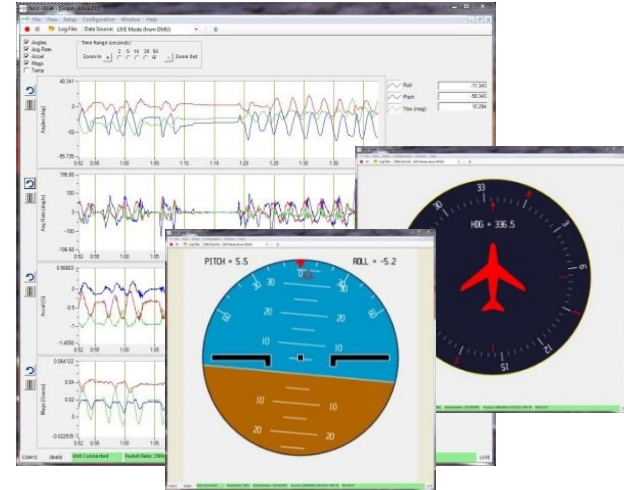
File View Setup Configuration Window Help

Log File Data Source: LIVE Mode (from DMU)

Angles
Ang Rate
Accel
Mags
Temp

Time Range (seconds)
Zoom In 2 5 10 20 50 Zoom Out

45.341
Angles (deg)
-95.735

Roll -11.243
Pitch -56.343
Yaw (mag) 10.284

106.60
Ang Rate (deg/s)
-106.60

0.56663
Accel (G)
-1.4950

0.064122
0.04
Mags (Gauss)
-0.022835

COM13 38400 DMU Connected LIVE

HDG = 336.5

33
N
3
E
12
15
21
W
30

Log File

PITCH = 5.5
ROLL = -5.2

30
20
10
10
20
10
20
10
20